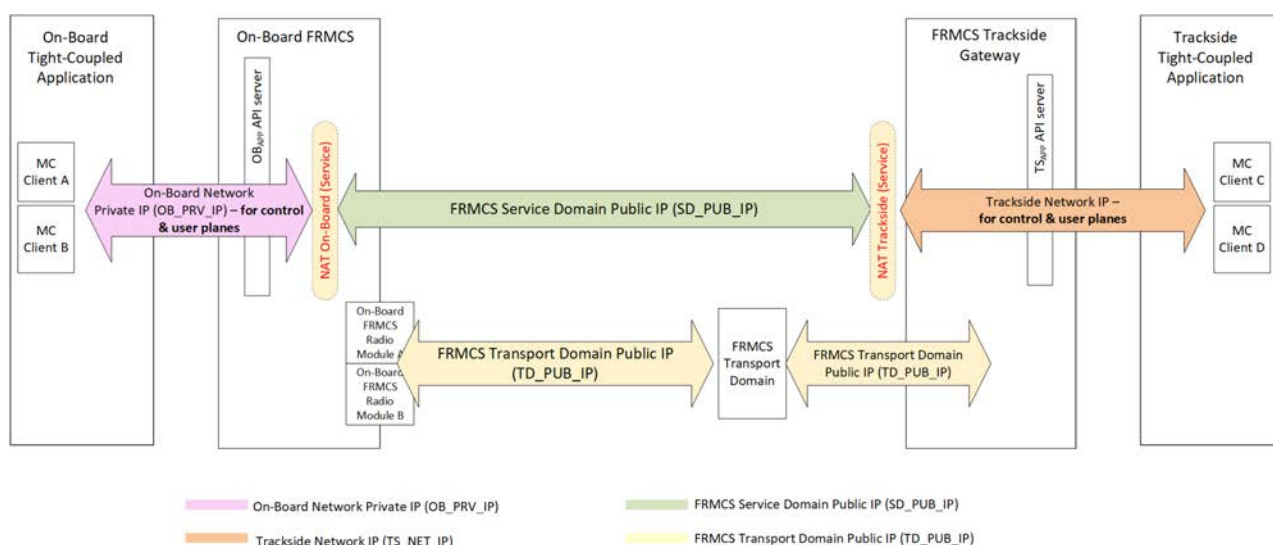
On-Board Tight-Coupled Application

On-Board FRMCS

FRMCS Trackside Gateway

Trackside Tight-Coupled Application

$OB_{APP}$ API server

$TS_{APP}$ API server

MC Client A

MC Client B

MC Client C

MC Client D

On-Board Network Private IP (OB_PRV_IP) – for control & user planes

NAT On-Board (Service)

FRMCS Service Domain Public IP (SD_PUB_IP)

NAT Trackside (Service)

Trackside Network IP – for control & user planes

On-Board FRMCS Radio Module A

On-Board FRMCS Radio Module B

FRMCS Transport Domain Public IP (TD_PUB_IP)

FRMCS Transport Domain

FRMCS Transport Domain Public IP (TD_PUB_IP)

On-Board Network Private IP (OB_PRV_IP)

FRMCS Service Domain Public IP (SD_PUB_IP)

Trackside Network IP (TS_NET_IP)

FRMCS Transport Domain Public IP (TD_PUB_IP)